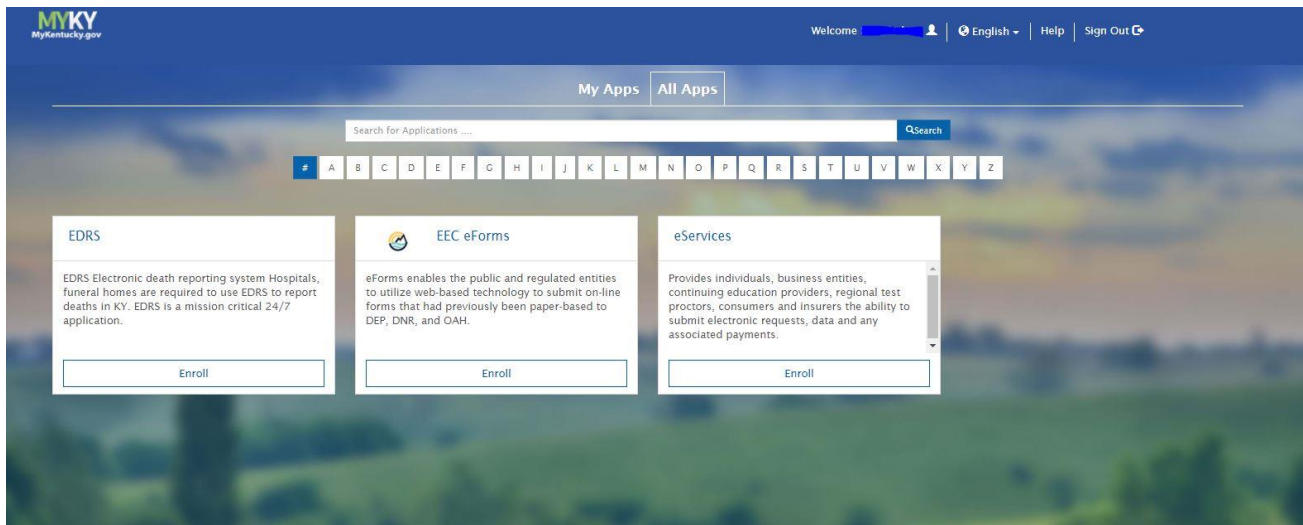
MYKY
MyKentucky.gov

Welcome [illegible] | English | Help | Sign Out

My Apps | All Apps

Search for Applications ....
Search

# A B C D E F G H I J K L M N O P Q R S T U V W X Y Z

EDRS

EDRS Electronic death reporting system Hospitals, funeral homes are required to use EDRS to report deaths in KY. EDRS is a mission critical 24/7 application.

Enroll

EEC eForms

eForms enables the public and regulated entities to utilize web-based technology to submit on-line forms that had previously been paper-based to DEP, DNR, and OAH.

Enroll

eServices

Provides individuals, business entities, continuing education providers, regional test proctors, consumers and insurers the ability to submit electronic requests, data and any associated payments.

Enroll